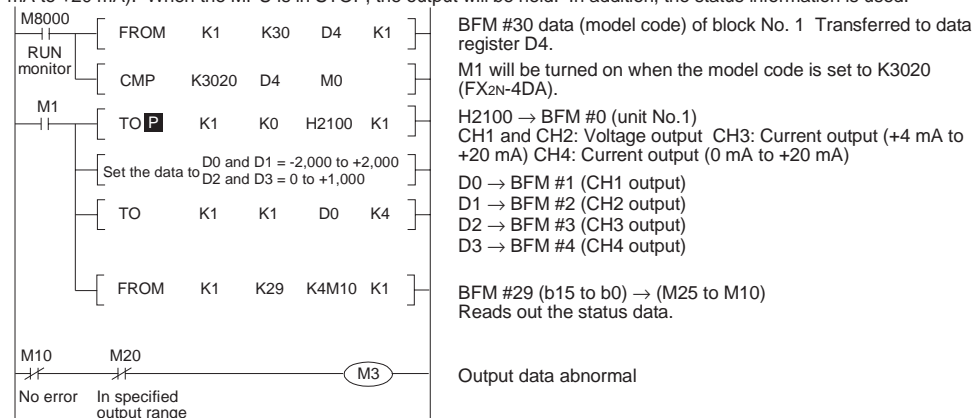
mA to +20 mA). When the MPU is in STOP, the output will be held. In addition, the status information is used.

M8000

RUN monitor

FROM K1 K30 D4 K1

CMP K3020 D4 M0

M1

TO P K1 K0 H2100 K1

Set the data to D0 and D1 = -2,000 to +2,000 D2 and D3 = 0 to +1,000

TO K1 K1 D0 K4

FROM K1 K29 K4M10 K1

M10 M20

M3

No error In specified output range

BFM #30 data (model code) of block No. 1 Transferred to data register D4.

M1 will be turned on when the model code is set to K3020 (FX2N-4DA).

H2100 → BFM #0 (unit No.1)
CH1 and CH2: Voltage output CH3: Current output (+4 mA to +20 mA) CH4: Current output (0 mA to +20 mA)

D0 → BFM #1 (CH1 output)
D1 → BFM #2 (CH2 output)
D2 → BFM #3 (CH3 output)
D3 → BFM #4 (CH4 output)

BFM #29 (b15 to b0) → (M25 to M10)
Reads out the status data.

Output data abnormal